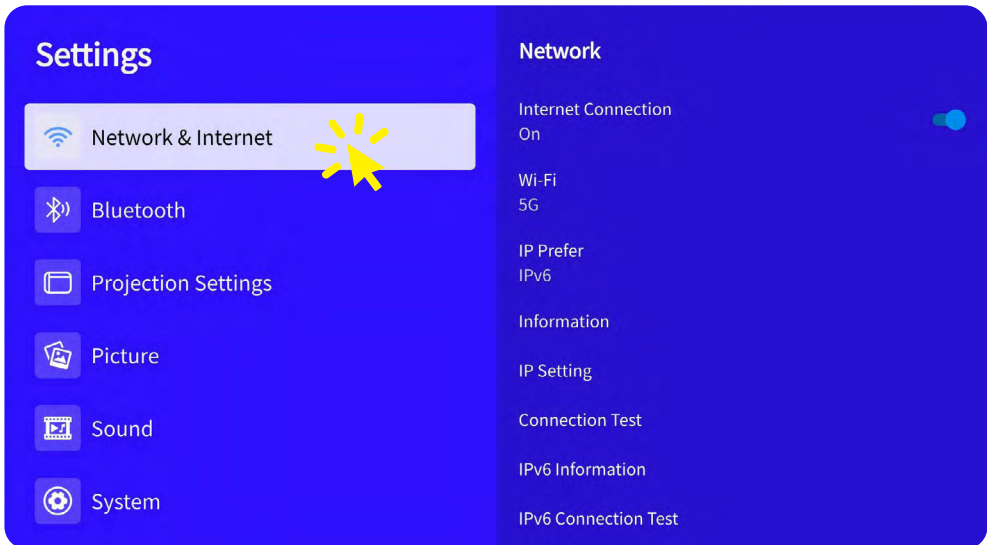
Settings

Network & Internet

Bluetooth

Projection Settings

Picture

Sound

System

Network

Internet Connection
On

Wi-Fi
5G

IP Prefer
IPv6

Information

IP Setting

Connection Test

IPv6 Information

IPv6 Connection Test